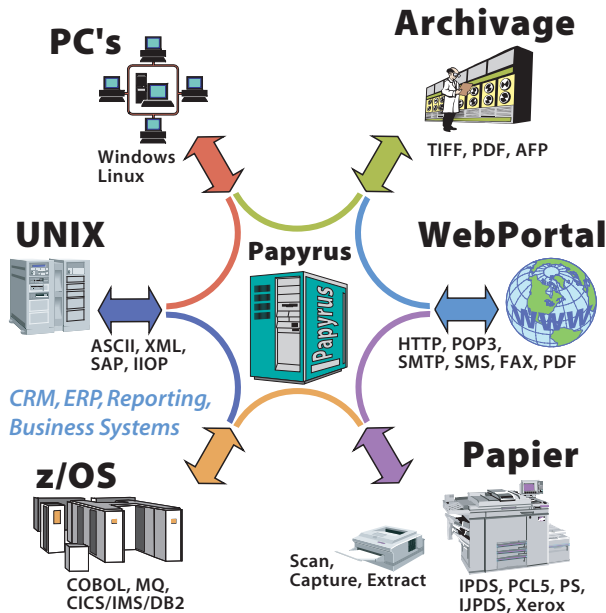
PC's

Windows
Linux

Archivage

TIFF, PDF, AFP

UNIX

ASCII, XML,
SAP, IIOP

Papyrus

Papyrus

WebPortal

WWW

HTTP, POP3,
SMTP, SMS, FAX, PDF

CRM, ERP, Reporting,
Business Systems

z/OS

COBOL, MQ,
CICS/IMS/DB2

Papier

Scan,
Capture, Extract

IPDS, PCL5, PS,
IJPDS, Xerox